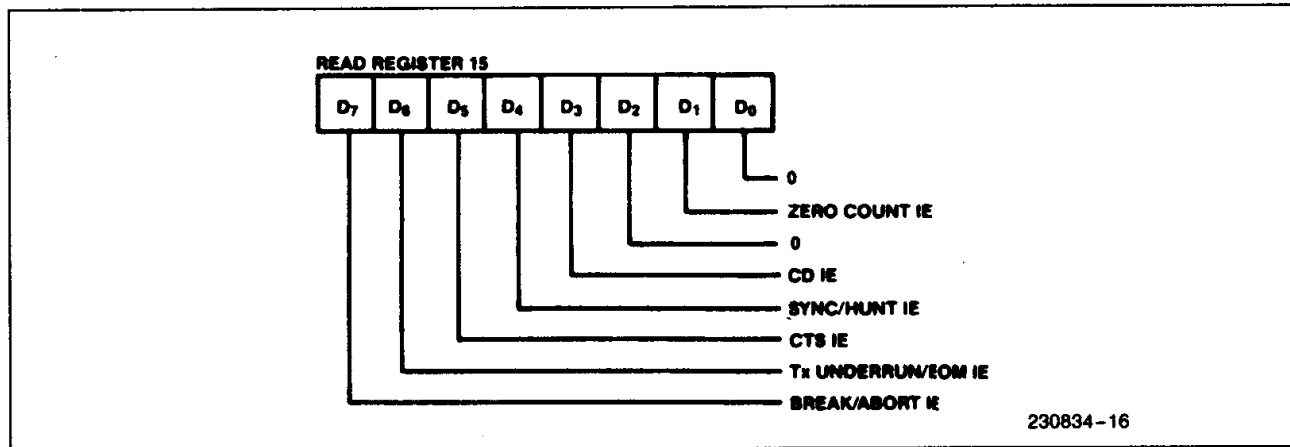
READ REGISTER 15

| $D_7$ | $D_6$ | $D_5$ | $D_4$ | $D_3$ | $D_2$ | $D_1$ | $D_0$ |
|---|---|---|---|---|---|---|---|

0
ZERO COUNT IE
0
CD IE
SYNC/HUNT IE
CTS IE
Tx UNDERRUN/EOM IE
BREAK/ABORT IE

230834-16